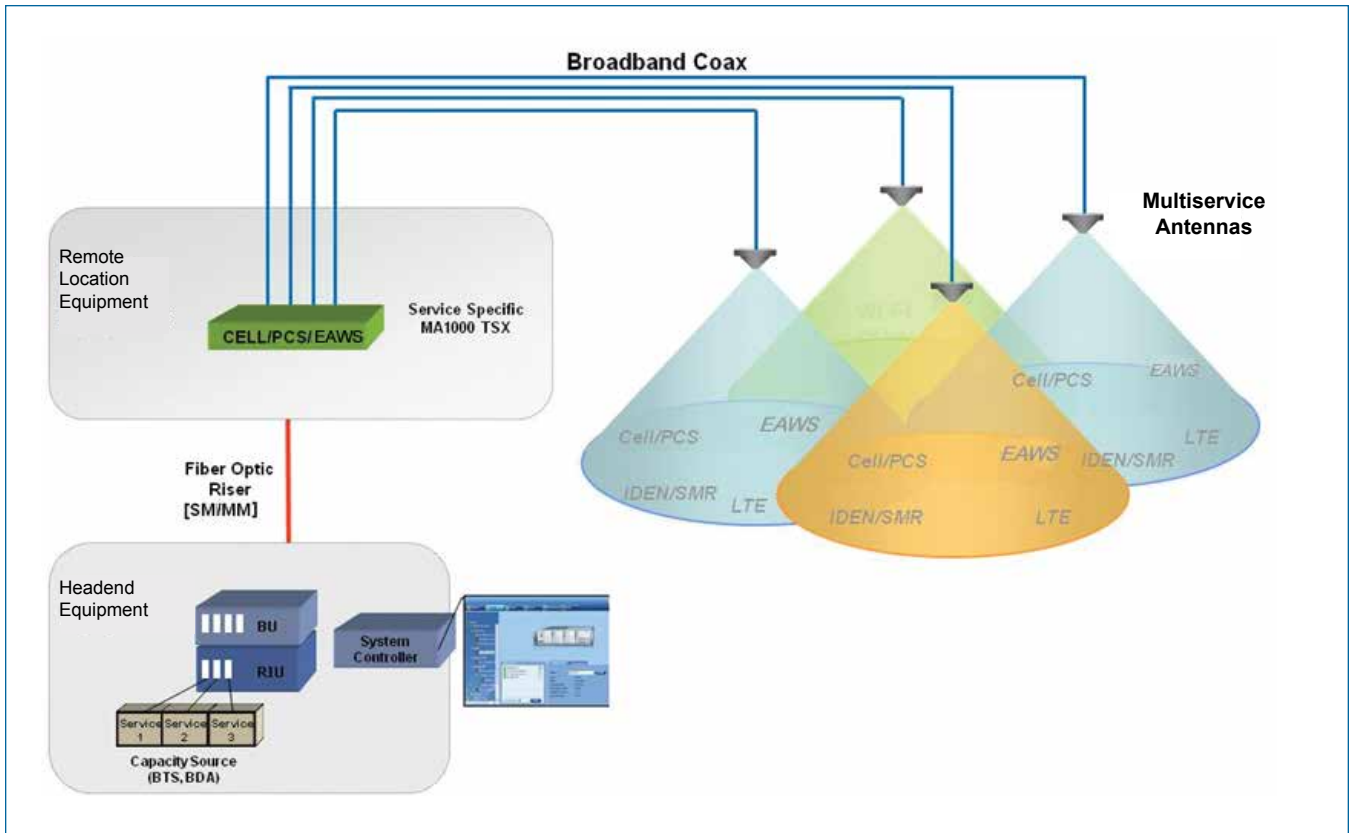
Broadband Coax

Multiservice Antennas

Remote Location Equipment

CELL/PCS/ EAWS

Service Specific MA1000 TSX

Wi-Fi

Cell/PCS

EAWS

Cell/PCS

EAWS

LTE

IDEN/SMR

Cell/PCS

EAWS

IDEN/SMR

LTE

IDEN/SMR

LTE

Fiber Optic Riser [SM/MM]

Headend Equipment

BU

RIU

System Controller

Service 1

Service 2

Service 3

Capacity Source (BTS, BDA)